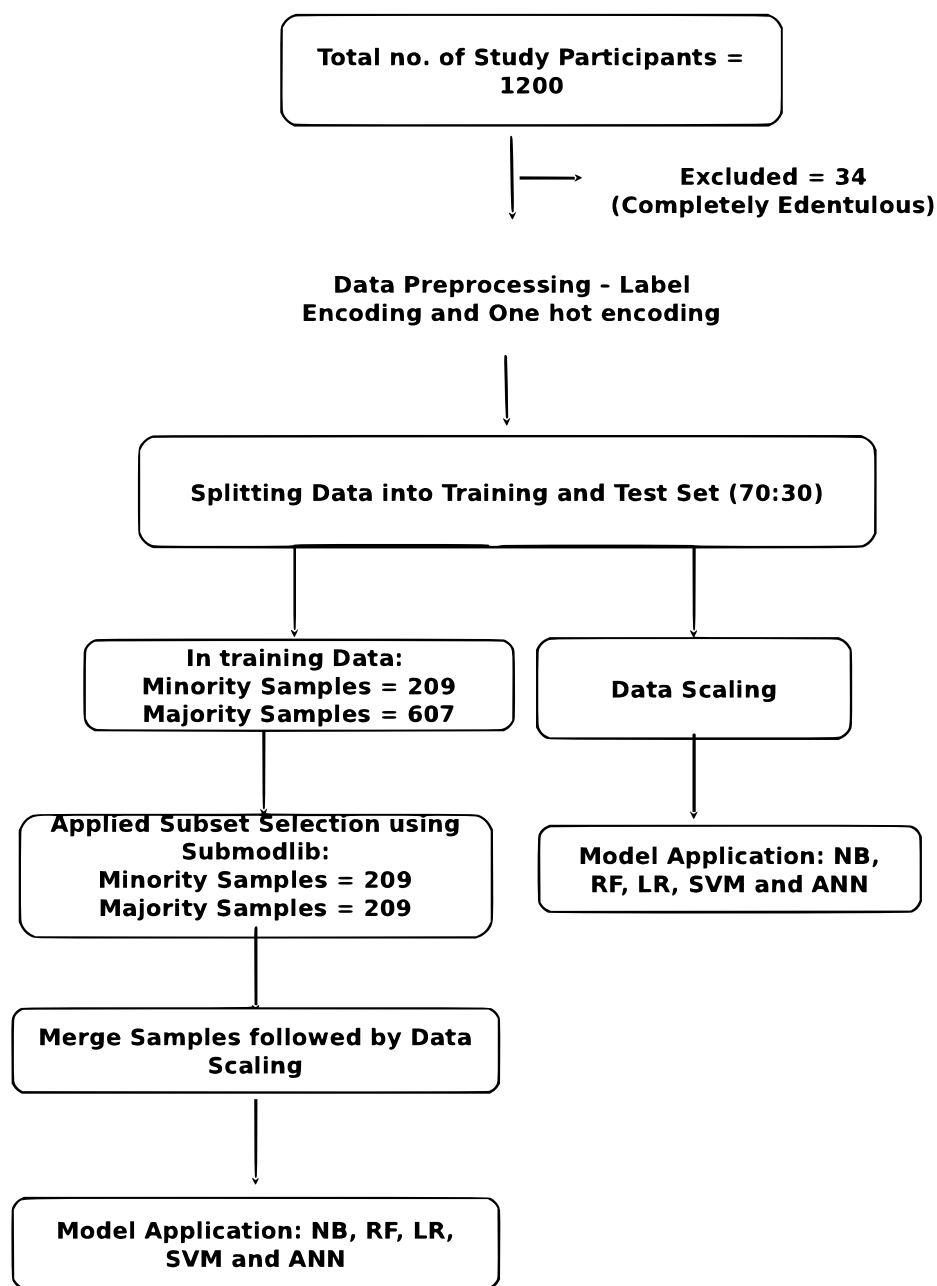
Total no. of Study Participants = 1200

Excluded = 34 (Completely Edentulous)

Data Preprocessing – Label Encoding and One hot encoding

Splitting Data into Training and Test Set (70:30)

In training Data:
Minority Samples = 209
Majority Samples = 607

Data Scaling

Applied Subset Selection using Submodlib:
Minority Samples = 209
Majority Samples = 209

Model Application: NB, RF, LR, SVM and ANN

Merge Samples followed by Data Scaling

Model Application: NB, RF, LR, SVM and ANN